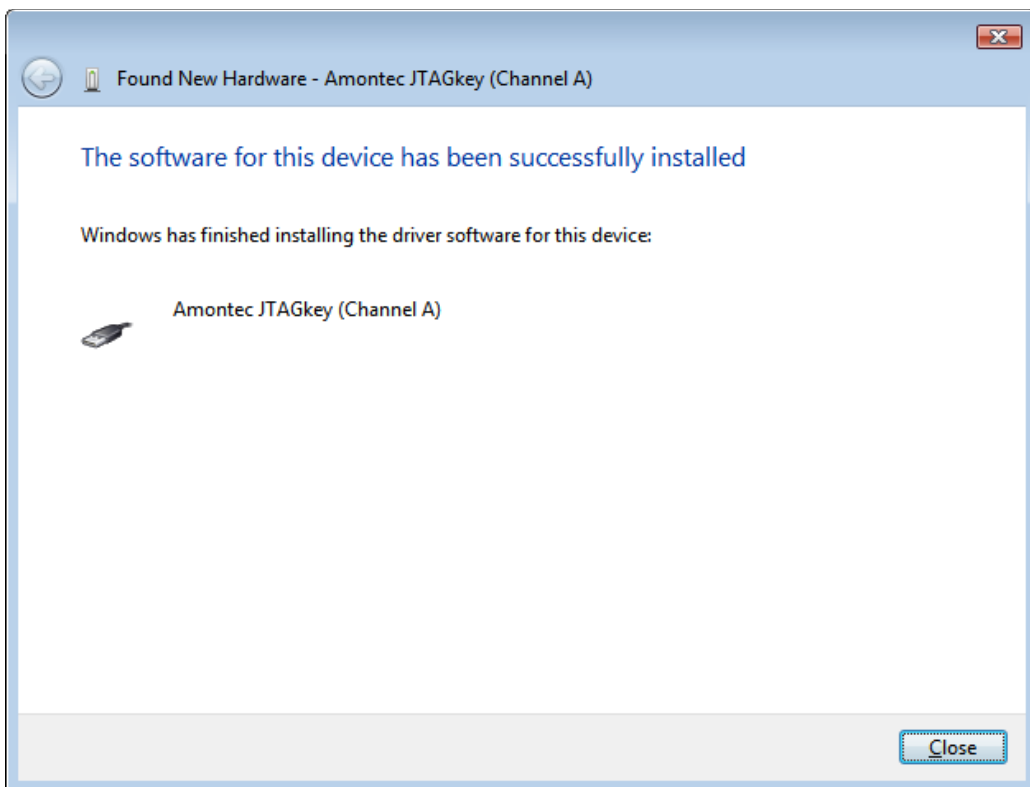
Found New Hardware - Amontec JTAGkey (Channel A)

The software for this device has been successfully installed

Windows has finished installing the driver software for this device:

Amontec JTAGkey (Channel A)

Close